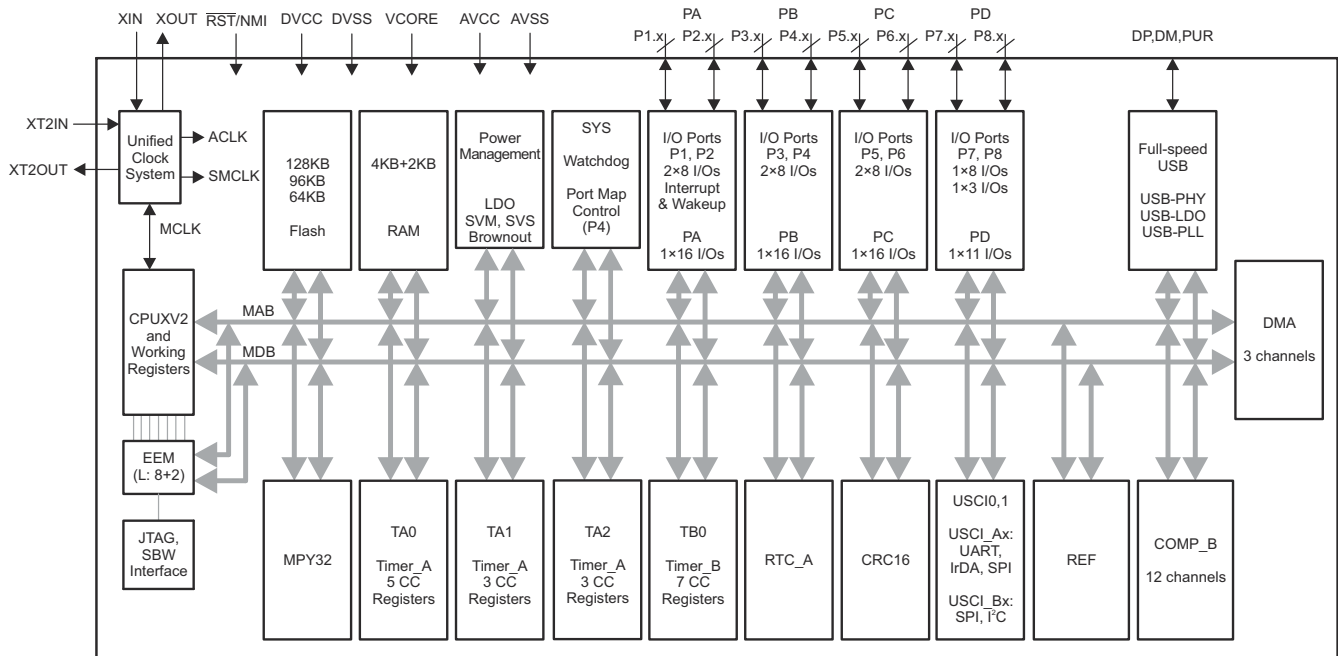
XIN XOUT $\overline{RST}$/NMI DVCC DVSS VCORE AVCC AVSS

PA PB PC PD

P1.x P2.x P3.x P4.x P5.x P6.x P7.x P8.x

DP,DM,PUR

XT2IN

XT2OUT

Unified Clock System

ACLK

SMCLK

MCLK

128KB 96KB 64KB

Flash

4KB+2KB

RAM

Power Management

LDO SVM, SVS Brownout

SYS

Watchdog

Port Map Control (P4)

I/O Ports P1, P2 2×8 I/Os Interrupt & Wakeup

PA 1×16 I/Os

I/O Ports P3, P4 2×8 I/Os

PB 1×16 I/Os

I/O Ports P5, P6 2×8 I/Os

PC 1×16 I/Os

I/O Ports P7, P8 1×8 I/Os 1×3 I/Os

PD 1×11 I/Os

Full-speed USB

USB-PHY USB-LDO USB-PLL

CPUXV2 and Working Registers

MAB

MDB

DMA

3 channels

EEM (L: 8+2)

JTAG, SBW Interface

MPY32

TA0

Timer_A 5 CC Registers

TA1

Timer_A 3 CC Registers

TA2

Timer_A 3 CC Registers

TB0

Timer_B 7 CC Registers

RTC_A

CRC16

USCI0,1

USCI_Ax: UART, IrDA, SPI

USCI_Bx: SPI, I$^2$C

REF

COMP_B

12 channels